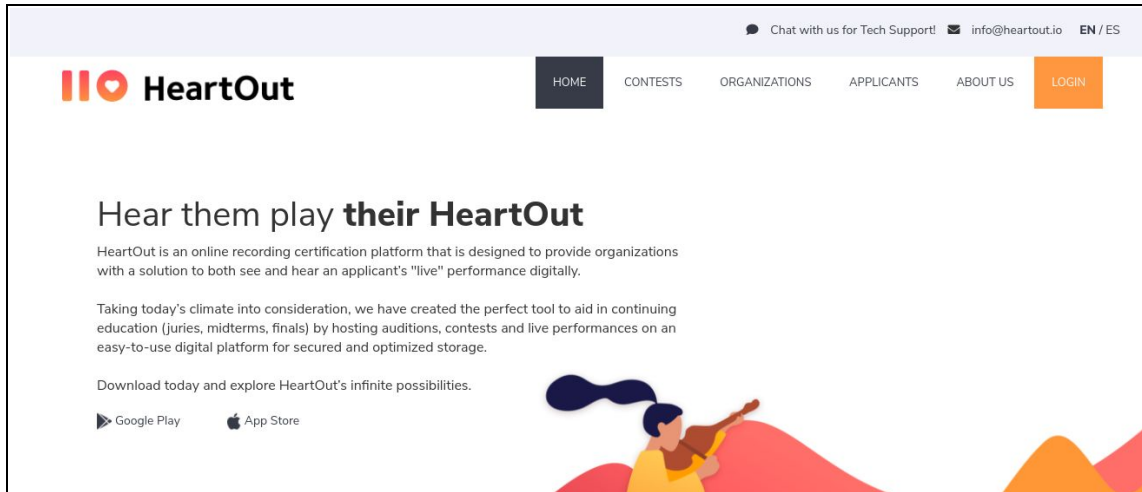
Chat with us for Tech Support! info@heartout.io EN / ES

HeartOut

HOME CONTESTS ORGANIZATIONS APPLICANTS ABOUT US LOGIN

Hear them play **their HeartOut**

HeartOut is an online recording certification platform that is designed to provide organizations with a solution to both see and hear an applicant's "live" performance digitally.

Taking today's climate into consideration, we have created the perfect tool to aid in continuing education (juries, midterms, finals) by hosting auditions, contests and live performances on an easy-to-use digital platform for secured and optimized storage.

Download today and explore HeartOut's infinite possibilities.

Google Play App Store